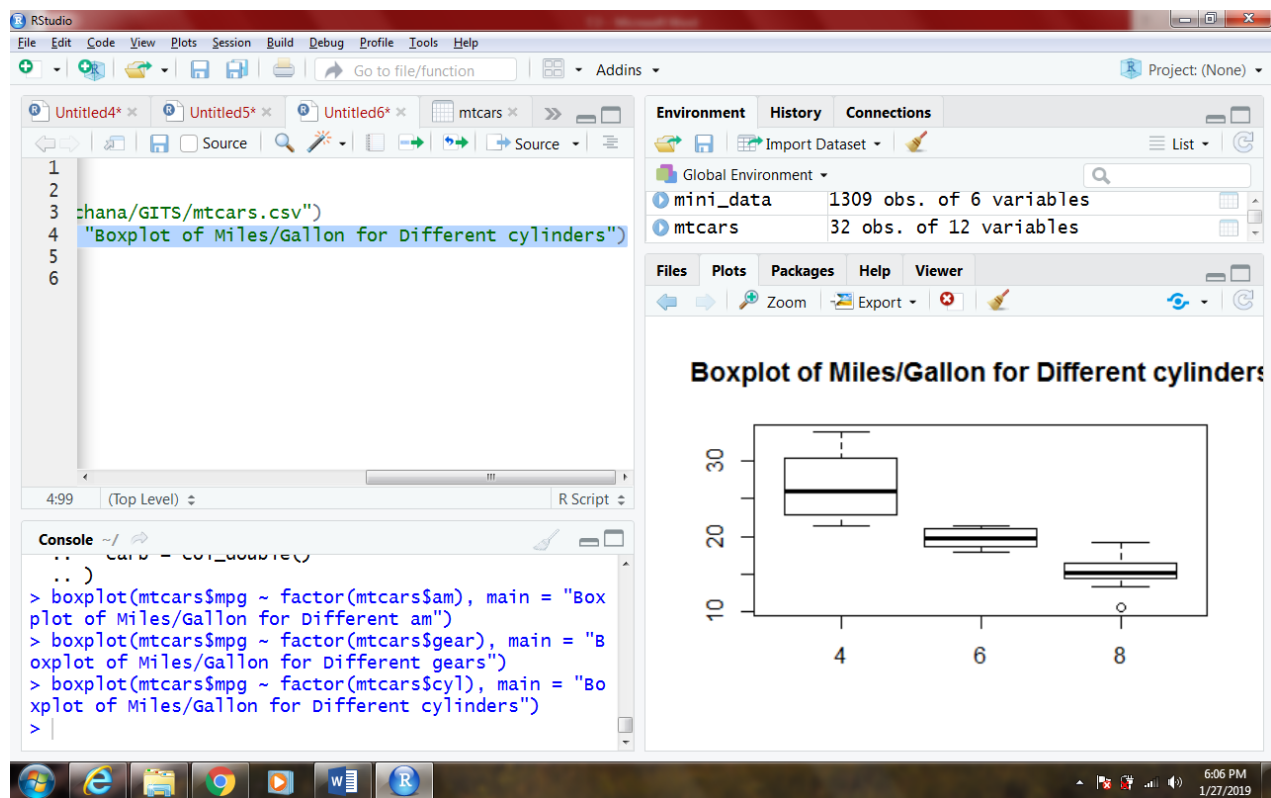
RStudio

File Edit Code View Plots Session Build Debug Profile Tools Help

Go to file/function Addins Project: (None)

Untitled4* Untitled5* Untitled6* mtcars

Source Source

1
2
3 chana/GITS/mtcars.csv")
4 "Boxplot of Miles/Gallon for Different cylinders")
5
6

4:99 (Top Level) R Script

Console ~/

.. )
> boxplot(mtcars$mpg ~ factor(mtcars$am), main = "Boxplot of Miles/Gallon for Different am")
> boxplot(mtcars$mpg ~ factor(mtcars$gear), main = "Boxplot of Miles/Gallon for Different gears")
> boxplot(mtcars$mpg ~ factor(mtcars$cyl), main = "Boxplot of Miles/Gallon for Different cylinders")
>

Environment History Connections

Import Dataset List

Global Environment

mini_data 1309 obs. of 6 variables
mtcars 32 obs. of 12 variables

Files Plots Packages Help Viewer

Zoom Export

Boxplot of Miles/Gallon for Different cylinders

30
20
10

4 6 8

6:06 PM
1/27/2019